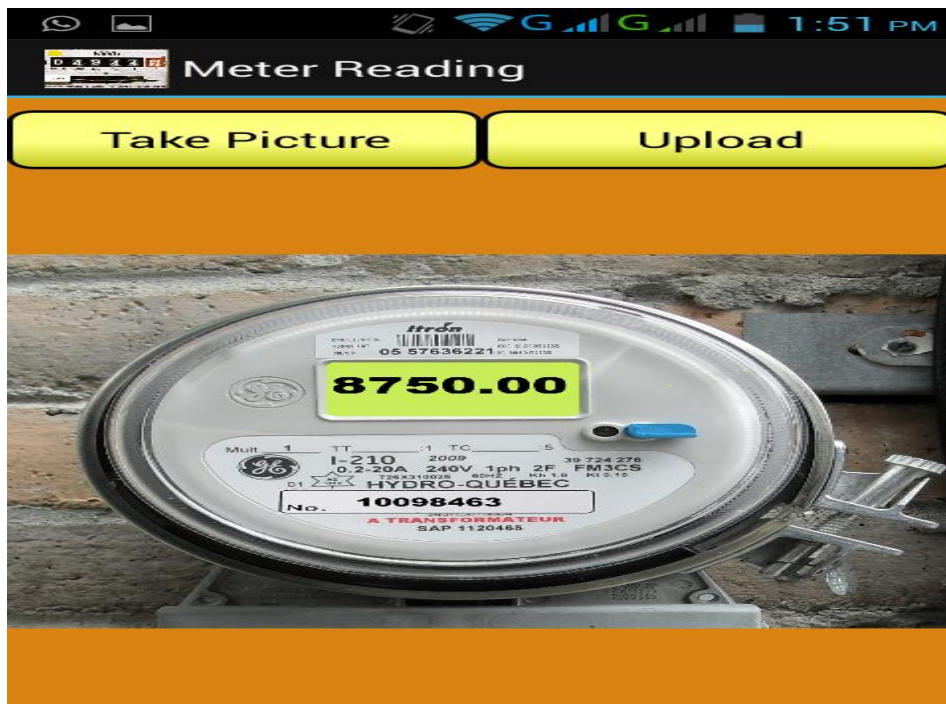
G G 1:51 PM

Meter Reading

Take Picture

Upload

Itron

05 57636221

8750.00

Mult 1 TT :1 TC :5

I-210 2009 39 724 276

0.2-20A 240V 1ph 2F FM3CS

HYDRO-QUÉBEC

No. 10098463

A TRANSFORMATEUR

SAP 1120465